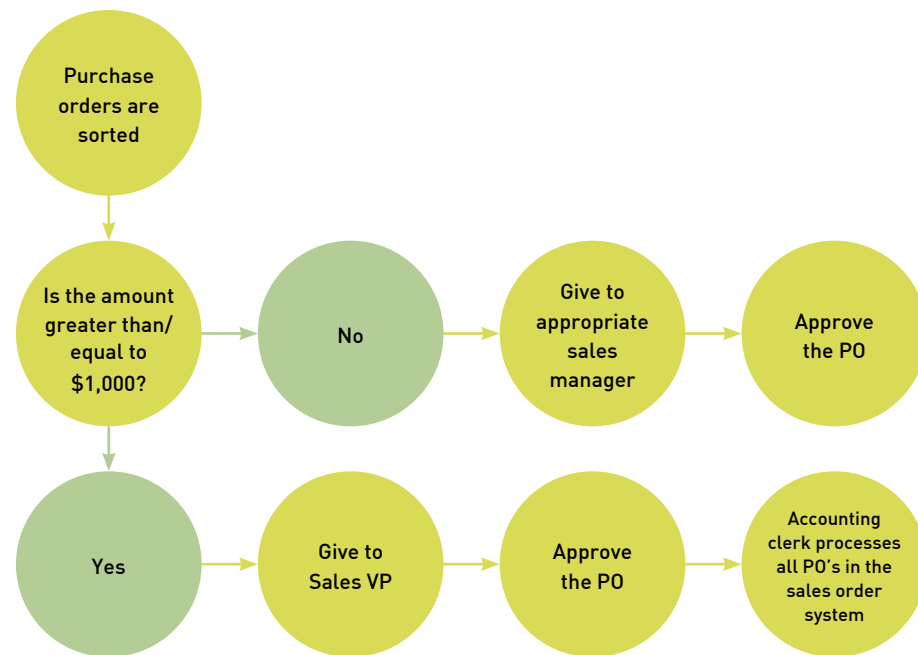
Purchase orders are sorted

Is the amount greater than/ equal to \$1,000?

No

Give to appropriate sales manager

Approve the PO

Yes

Give to Sales VP

Approve the PO

Accounting clerk processes all PO's in the sales order system